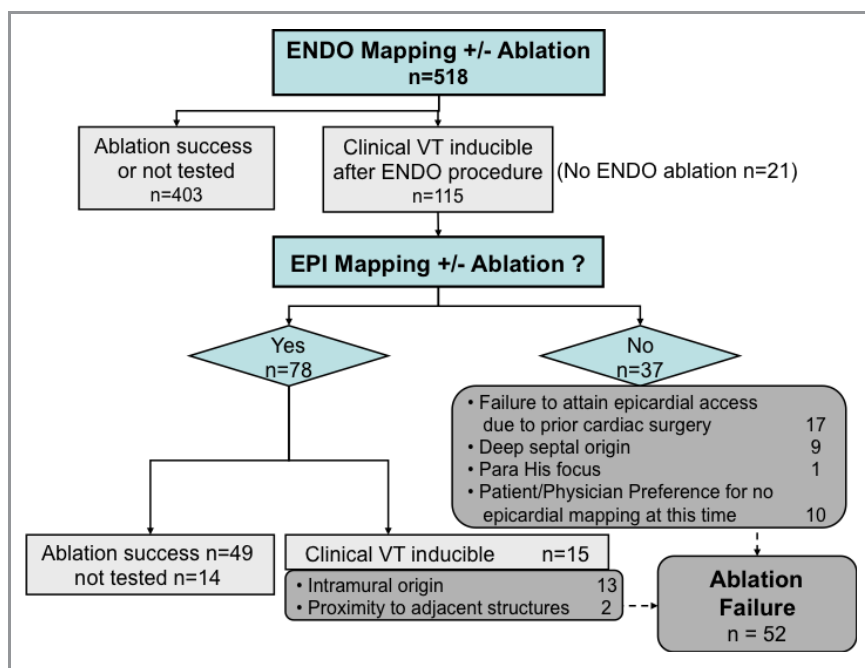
ENDO Mapping +/- Ablation
n=518

Ablation success or not tested
n=403

Clinical VT inducible after ENDO procedure
n=115

(No ENDO ablation n=21)

EPI Mapping +/- Ablation ?

Yes
n=78

No
n=37

• Failure to attain epicardial access due to prior cardiac surgery 17
• Deep septal origin 9
• Para His focus 1
• Patient/Physician Preference for no epicardial mapping at this time 10

Ablation success n=49
not tested n=14

Clinical VT inducible n=15

• Intramural origin 13
• Proximity to adjacent structures 2

Ablation Failure
n = 52